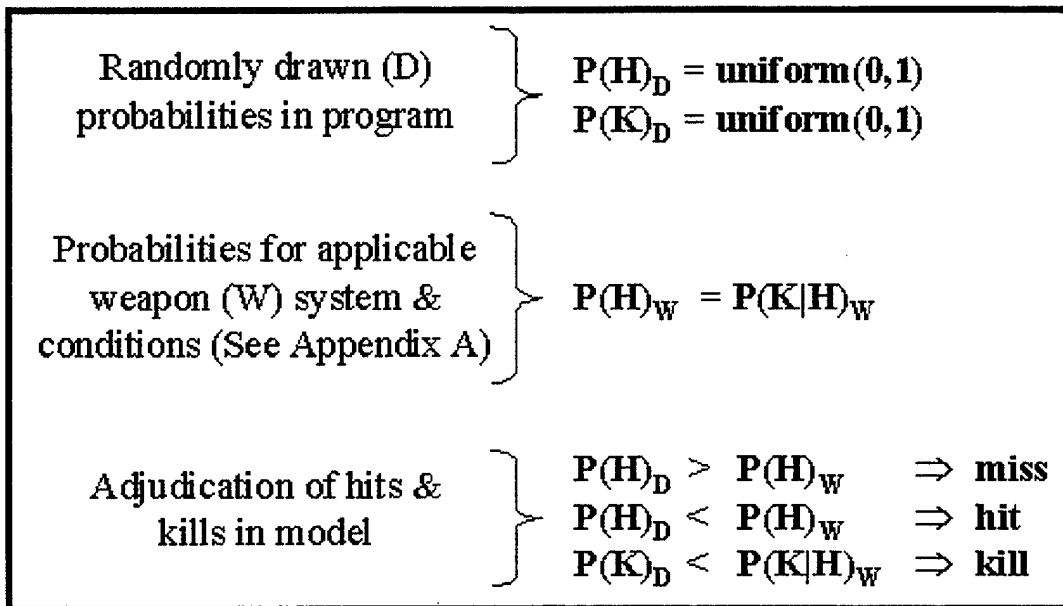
Randomly drawn (D) probabilities in program

$\mathbf{P(H)_D = uniform(0,1)}$
$\mathbf{P(K)_D = uniform(0,1)}$

Probabilities for applicable weapon (W) system & conditions (See Appendix A)

$\mathbf{P(H)_W = P(K|H)_W}$

Adjudication of hits & kills in model

$\mathbf{P(H)_D > P(H)_W \Rightarrow miss}$
$\mathbf{P(H)_D < P(H)_W \Rightarrow hit}$
$\mathbf{P(K)_D < P(K|H)_W \Rightarrow kill}$